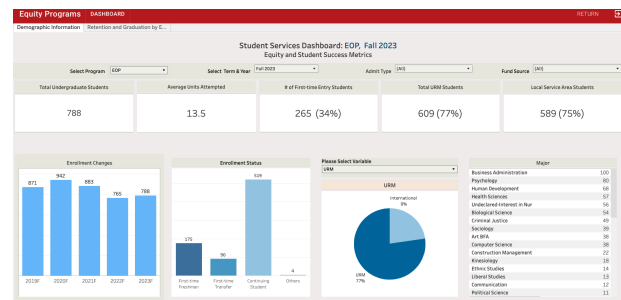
Equity Programs DASHBOARD

RETURN

Demographic Information | Retention and Graduation by E...

Student Services Dashboard: EOP, Fall 2023
Equity and Student Success Metrics

Select Program EOP

Select Term & Year Fall 2023

Admit Type (All)

Fund Source (All)

| Total Undergraduate Students | Average Units Attempted | # of First-time Entry Students | Total URM Students | Local Service Area Students |
|---|---|---|---|---|
| 788 | 13.5 | 265 (34%) | 609 (77%) | 589 (75%) |

Enrollment Changes

871 942 883 765 788

2019F 2020F 2021F 2022F 2023F

Enrollment Status

175 96 509 4

First-time Freshman | First-time Transfer | Continuing Student | Others

Please Select Variable
URM

URM

International 0%

URM 77%

Major

| Business Administration | 100 |
|---|---|
| Psychology | 80 |
| Human Development | 68 |
| Health Sciences | 57 |
| Undeclared Interest in Nur | 56 |
| Biological Science | 54 |
| Criminal Justice | 49 |
| Sociology | 39 |
| Art BFA | 38 |
| Computer Science | 38 |
| Construction Management | 22 |
| Kinesiology | 18 |
| Ethnic Studies | 14 |
| Liberal Studies | 13 |
| Communication | 12 |
| Political Science | 11 |